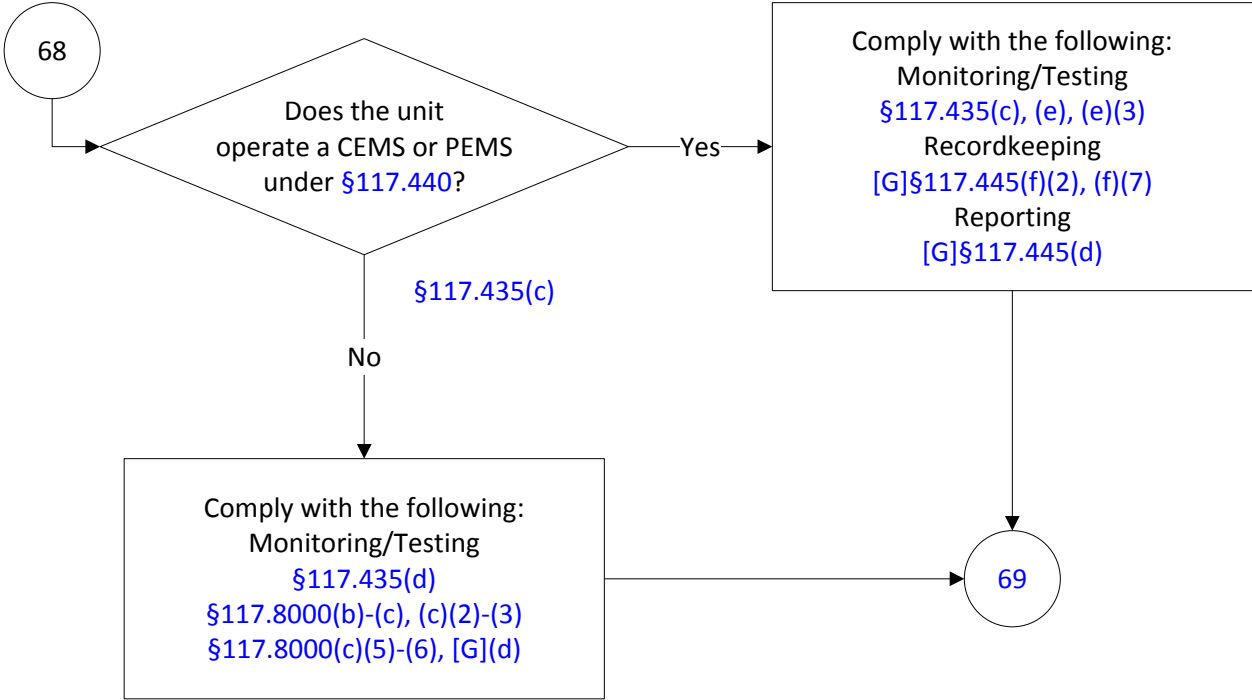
68

Does the unit operate a CEMS or PEMS under §117.440?

Yes

Comply with the following:
Monitoring/Testing
§117.435(c), (e), (e)(3)
Recordkeeping
[G]§117.445(f)(2), (f)(7)
Reporting
[G]§117.445(d)

§117.435(c)

No

Comply with the following:
Monitoring/Testing
§117.435(d)
§117.8000(b)-(c), (c)(2)-(3)
§117.8000(c)(5)-(6), [G](d)

69